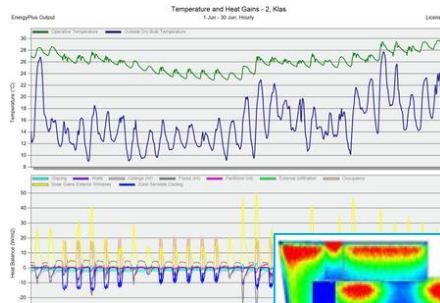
EnergyPlus Output

Temperature and Heat Gains - 2, Klas

1 Jun - 30 Jun, Hourly

Licen

Operative Temperature
Outside Dry-Bulb Temperature

30
28
26
24
22
20
18
16
14
12
10
8

Temperature (°C)

Glazing
Walls
Ceilings (int)
Floors (int)
Partitions (int)
External Infiltration
Occupancy
Solar Gains Exterior Windows
Zone Sensible Cooling

Heat Balance (W/m2)

20
10
0
-10
-20